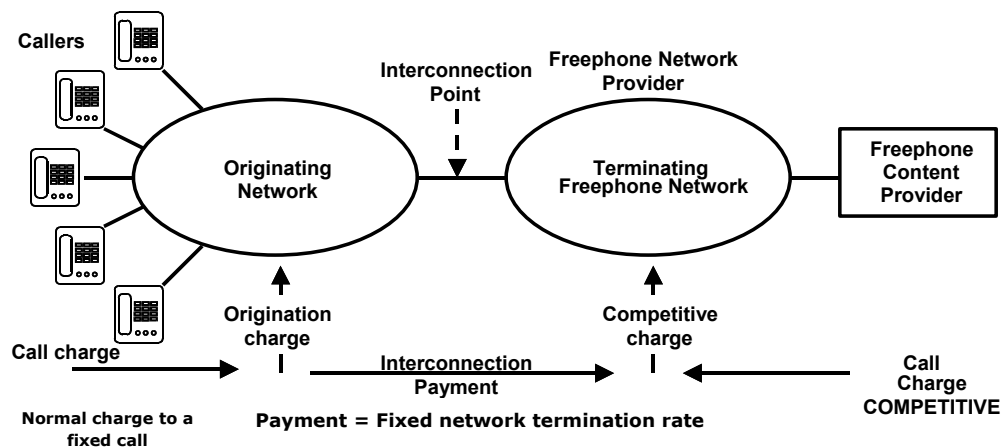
Callers

Interconnection Point

Freephone Network Provider

Originating Network

Terminating Freephone Network

Freephone Content Provider

Origination charge

Competitive charge

Call charge

Interconnection Payment

Call Charge COMPETITIVE

Normal charge to a fixed call

Payment = Fixed network termination rate